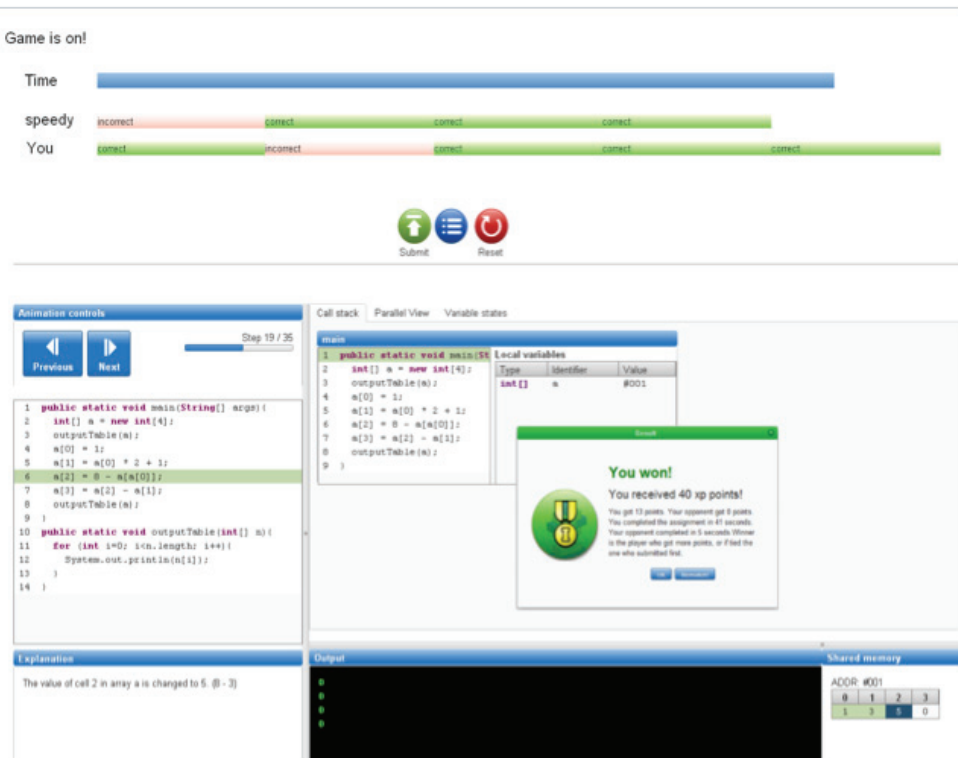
Game is on!

Time

speedy
incorrect correct correct correct

You
correct incorrect correct correct correct

Submit Reset

Animation controls

Previous Next

Step 19 / 35

1 public static void main(String[] args){
2 int[] a = new int[4];
3 outputTable(a);
4 a[0] = 1;
5 a[1] = a[0] * 2 + 1;
6 a[2] = 8 - a[a[0]];
7 a[3] = a[2] - a[1];
8 outputTable(a);
9 }
10 public static void outputTable(int[] n){
11 for (int i=0; i<n.length; i++){
12 System.out.println(n[i]);
13 }
14 }

Call stack Parallel View Variable states

main

1 public static void main(St
2 int[] a = new int[4];
3 outputTable(a);
4 a[0] = 1;
5 a[1] = a[0] * 2 + 1;
6 a[2] = 8 - a[a[0]];
7 a[3] = a[2] - a[1];
8 outputTable(a);
9 }

Local variables

| Type | Identifier | Value |
|---|---|---|
| int[] | a | #001 |

Result

You won!

You received 40 xp points!

You got 13 points. Your opponent got 8 points. You completed the assignment in 41 seconds. Your opponent completed in 5 seconds. Winner is the player who got more points, or if tied the one who submitted first.

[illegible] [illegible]

Explanation

The value of cell 2 in array a is changed to 5. (8 - 3)

Output

0
0
0
0

Shared memory

ADDR #001

| 0 | 1 | 2 | 3 |
|---|---|---|---|
| 1 | 3 | 5 | 0 |